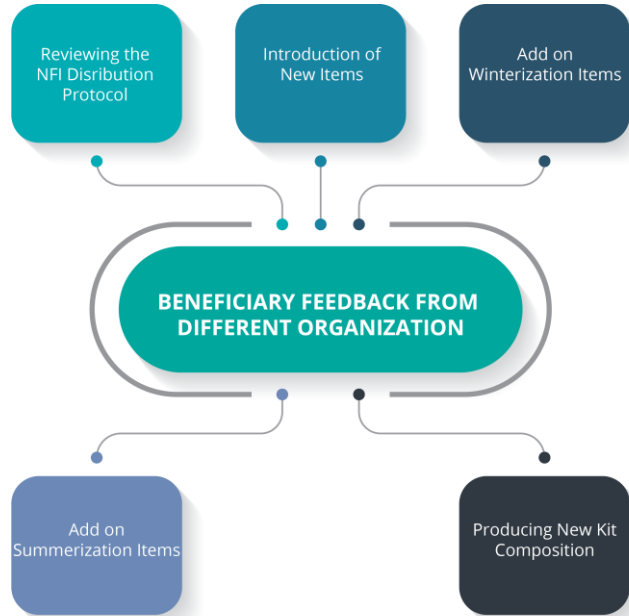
Reviewing the NFI Disribution Protocol

Introduction of New Items

Add on Winterization Items

BENEFICIARY FEEDBACK FROM DIFFERENT ORGANIZATION

Add on Summerization Items

Producing New Kit Composition